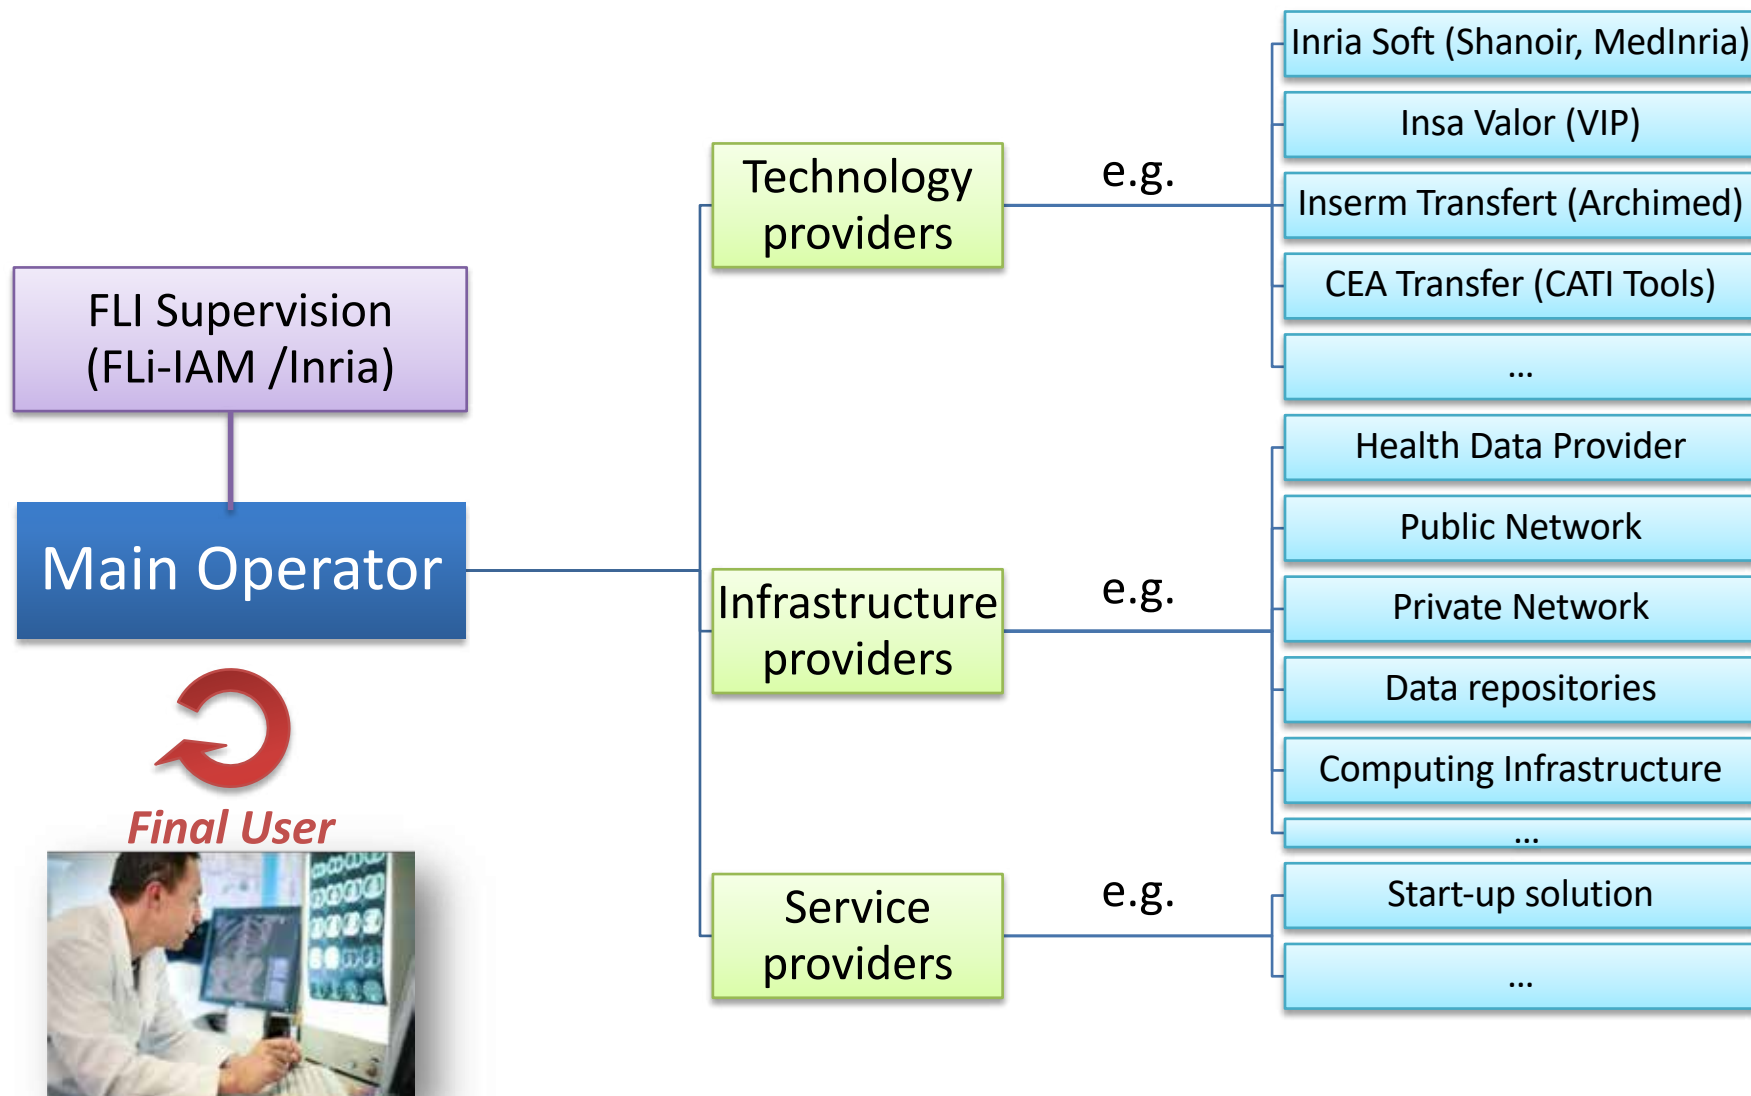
FLI Supervision (FLi-IAM /Inria)

Main Operator

Final User

Technology providers

e.g.

Inria Soft (Shanoir, MedInria)

Insa Valor (VIP)

Inserm Transfert (Archimed)

CEA Transfer (CATI Tools)

...

Infrastructure providers

e.g.

Health Data Provider

Public Network

Private Network

Data repositories

Computing Infrastructure

...

Service providers

e.g.

Start-up solution

...